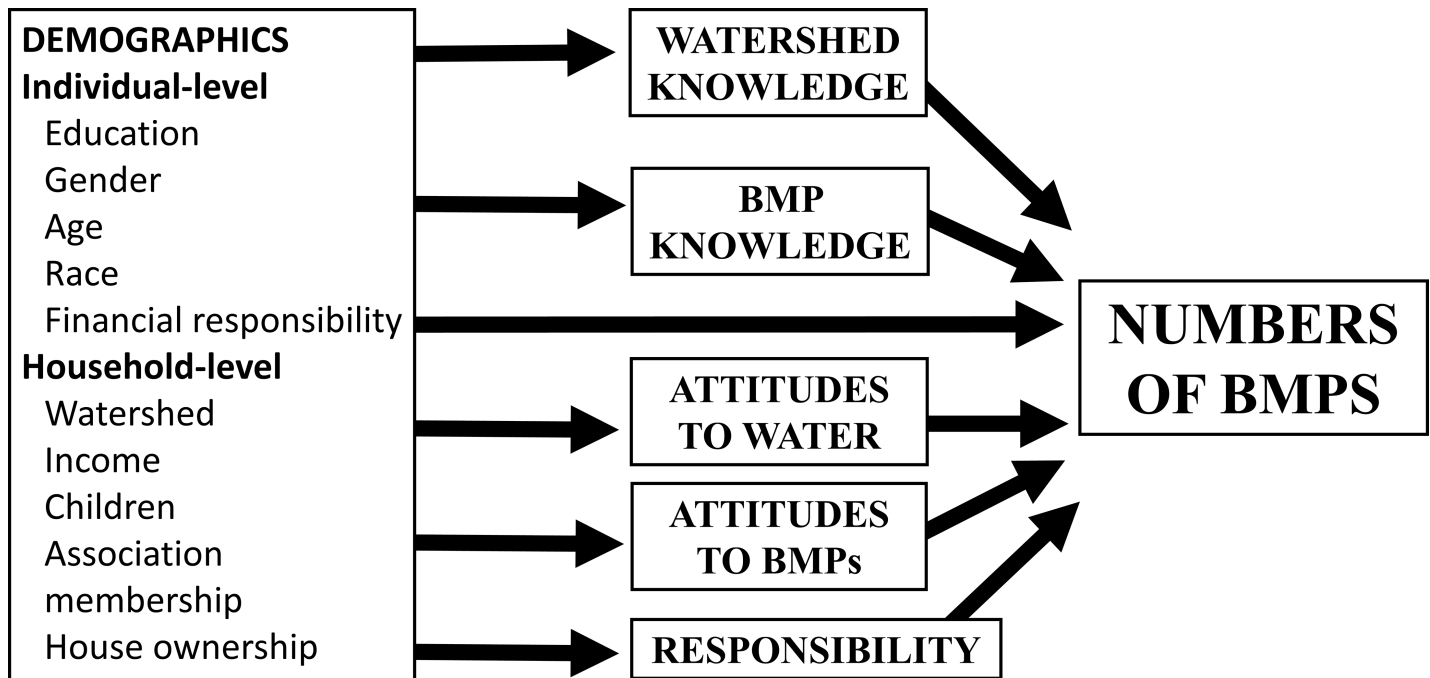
DEMOGRAPHICS
Individual-level
Education
Gender
Age
Race
Financial responsibility
Household-level
Watershed
Income
Children
Association membership
House ownership

WATERSHED KNOWLEDGE

BMP KNOWLEDGE

ATTITUDES TO WATER

ATTITUDES TO BMPs

RESPONSIBILITY

NUMBERS OF BMPS